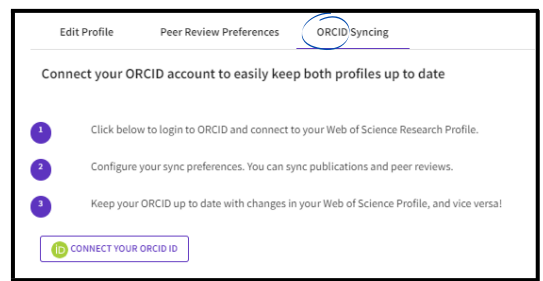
Edit Profile Peer Review Preferences ORCID Syncing

Connect your ORCID account to easily keep both profiles up to date

1 Click below to login to ORCID and connect to your Web of Science Research Profile.

2 Configure your sync preferences. You can sync publications and peer reviews.

3 Keep your ORCID up to date with changes in your Web of Science Profile, and vice versa!

iD CONNECT YOUR ORCID ID